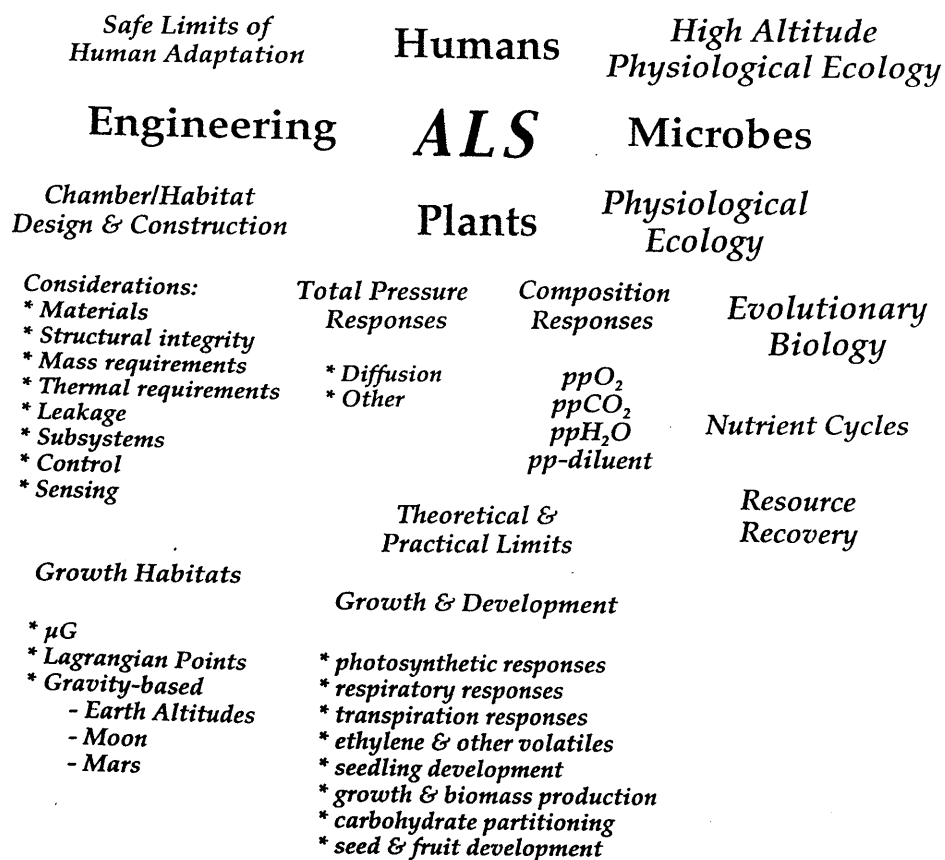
Safe Limits of Human Adaptation

Humans

High Altitude Physiological Ecology

Engineering

ALS

Microbes

Chamber/Habitat Design & Construction

Plants

Physiological Ecology

Considerations:
* Materials
* Structural integrity
* Mass requirements
* Thermal requirements
* Leakage
* Subsystems
* Control
* Sensing

Total Pressure Responses

* Diffusion
* Other

Composition Responses

$ppO_2$
$ppCO_2$
$ppH_2O$
pp-diluent

Evolutionary Biology

Nutrient Cycles

Resource Recovery

Theoretical & Practical Limits

Growth Habitats

* $\mu G$
* Lagrangian Points
* Gravity-based
- Earth Altitudes
- Moon
- Mars

Growth & Development

* photosynthetic responses
* respiratory responses
* transpiration responses
* ethylene & other volatiles
* seedling development
* growth & biomass production
* carbohydrate partitioning
* seed & fruit development